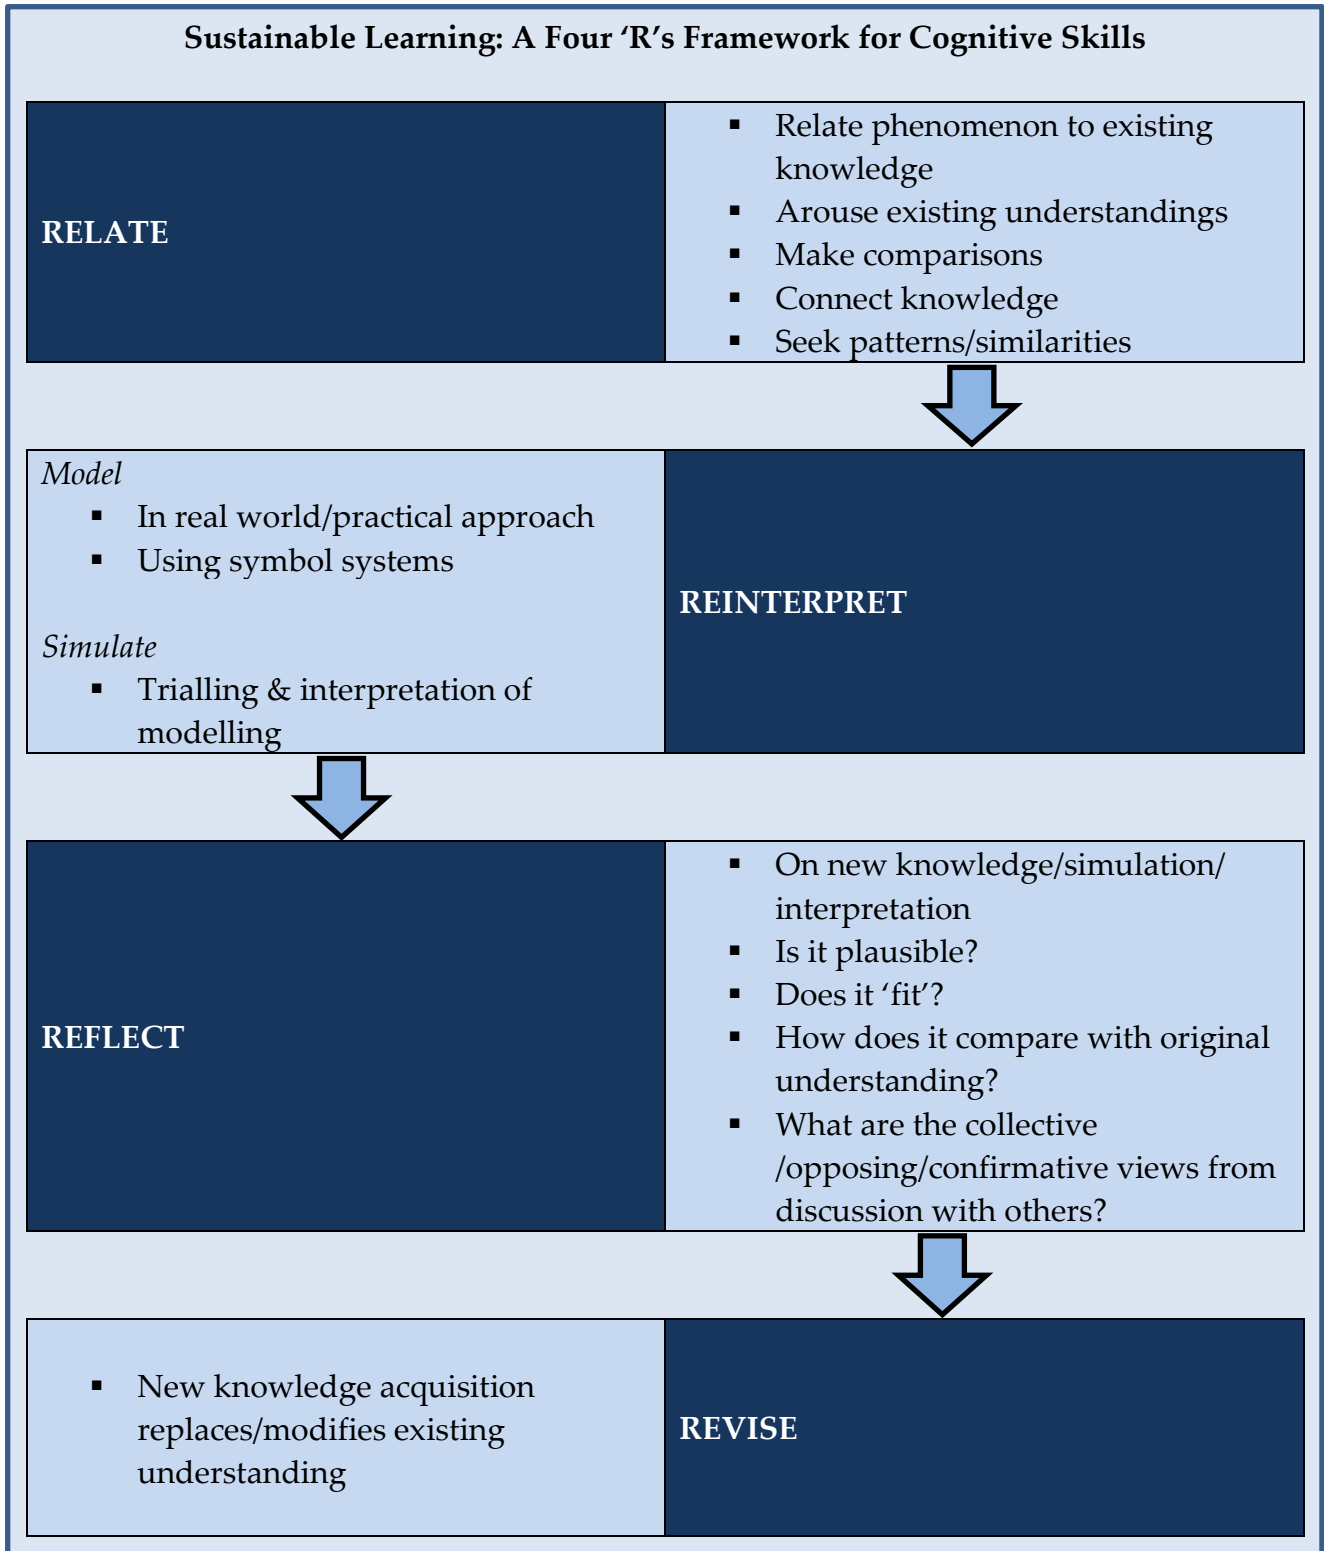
Sustainable Learning: A Four ‘R’s Framework for Cognitive Skills

RELATE

- Relate phenomenon to existing knowledge
- Arouse existing understandings
- Make comparisons
- Connect knowledge
- Seek patterns/similarities

*Model*
- In real world/practical approach
- Using symbol systems

*Simulate*
- Trialling & interpretation of modelling

REINTERPRET

REFLECT

- On new knowledge/simulation/ interpretation
- Is it plausible?
- Does it ‘fit’?
- How does it compare with original understanding?
- What are the collective /opposing/confirmative views from discussion with others?

- New knowledge acquisition replaces/modifies existing understanding

REVISE